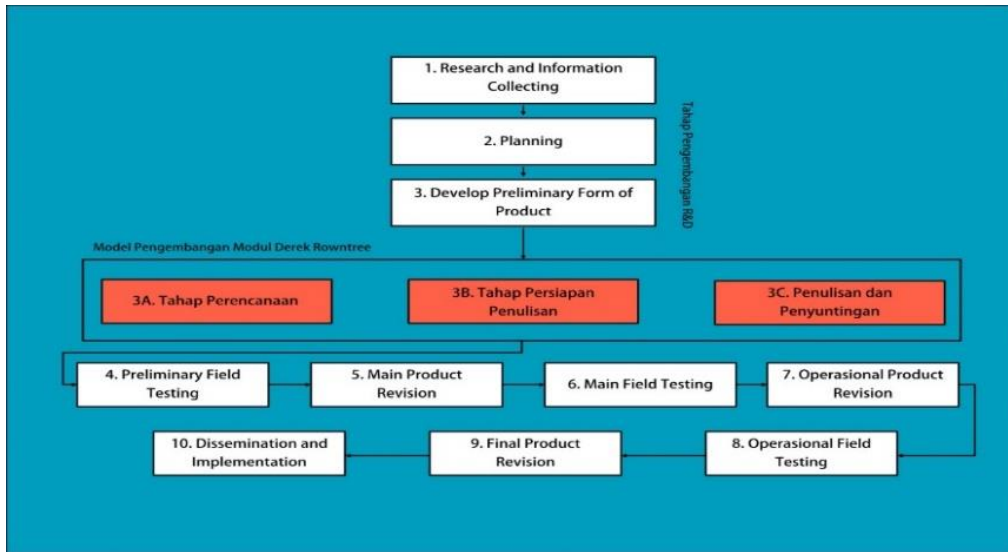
1. Research and Information Collecting

2. Planning

3. Develop Preliminary Form of Product

Tahap Pengembangan R&D

Model Pengembangan Modul Derek Rowntree

3A. Tahap Perencanaan

3B. Tahap Persiapan Penulisan

3C. Penulisan dan Penyuntingan

4. Preliminary Field Testing

5. Main Product Revision

6. Main Field Testing

7. Operasional Product Revision

8. Operasional Field Testing

9. Final Product Revision

10. Dissemination and Implementation